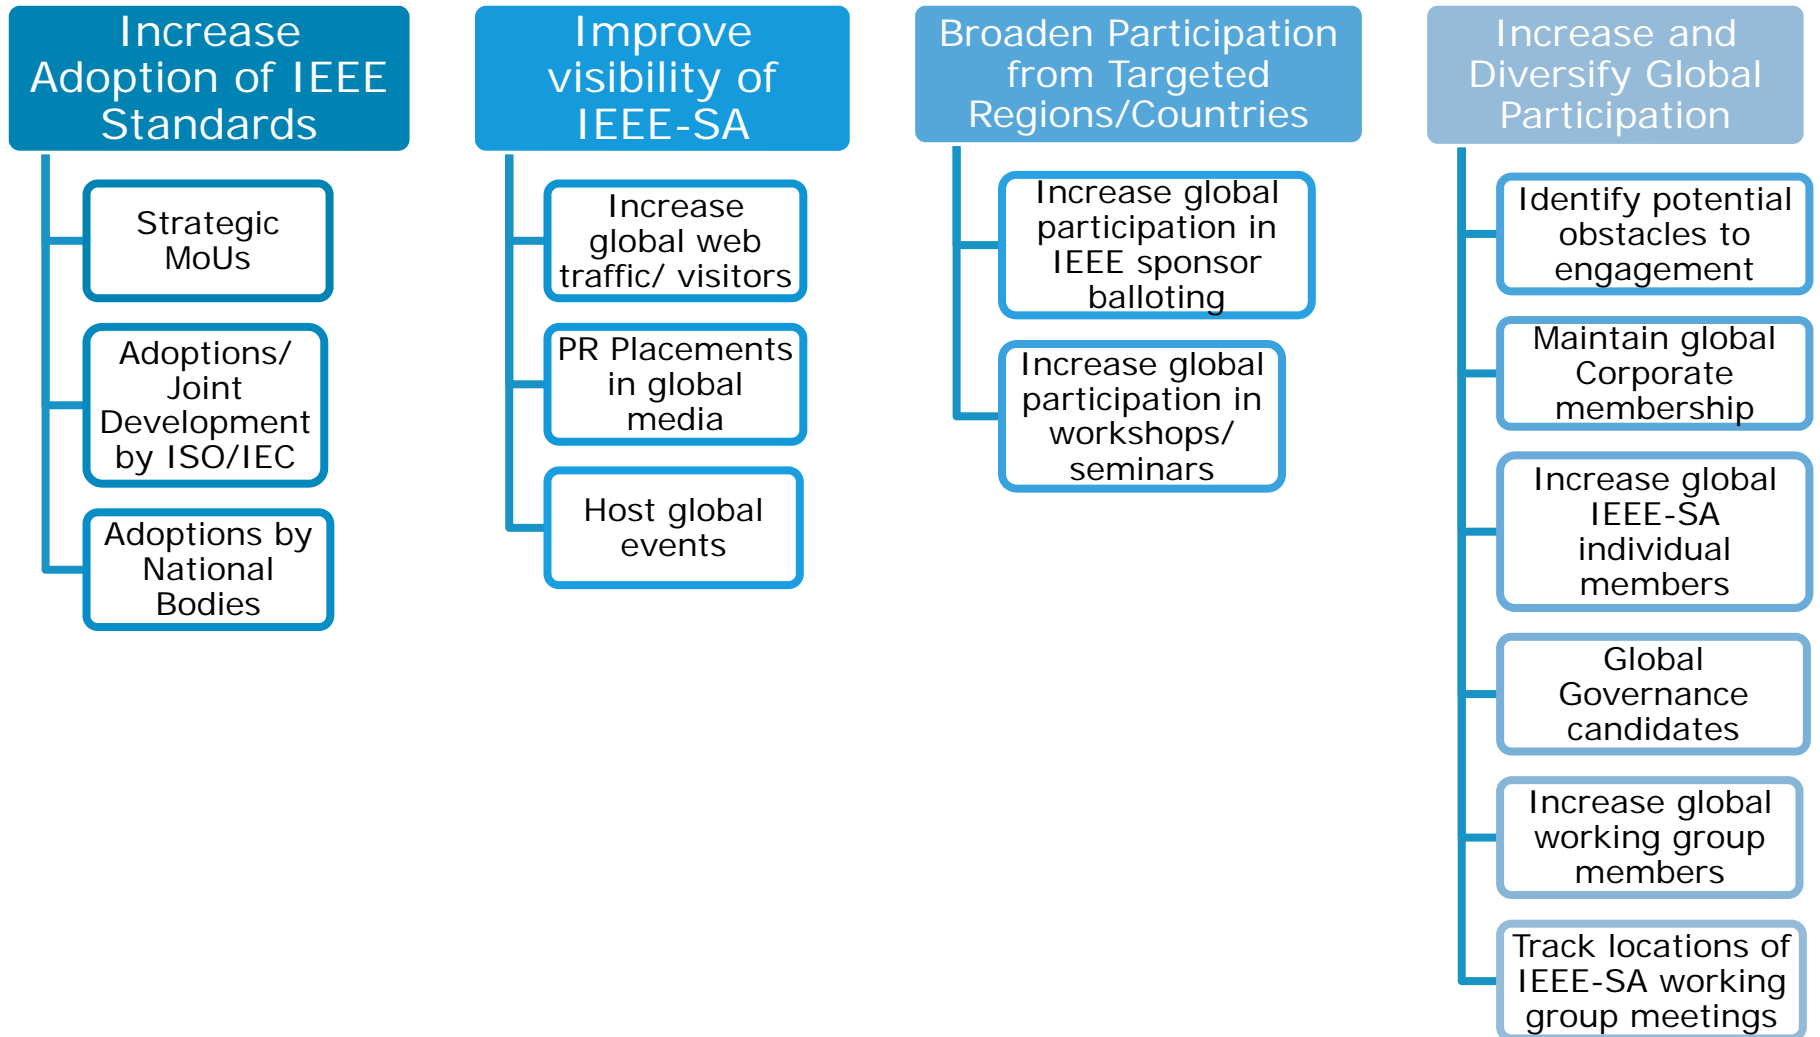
Increase Adoption of IEEE Standards

Strategic MoUs

Adoptions/ Joint Development by ISO/IEC

Adoptions by National Bodies

Improve visibility of IEEE-SA

Increase global web traffic/ visitors

PR Placements in global media

Host global events

Broaden Participation from Targeted Regions/Countries

Increase global participation in IEEE sponsor balloting

Increase global participation in workshops/ seminars

Increase and Diversify Global Participation

Identify potential obstacles to engagement

Maintain global Corporate membership

Increase global IEEE-SA individual members

Global Governance candidates

Increase global working group members

Track locations of IEEE-SA working group meetings